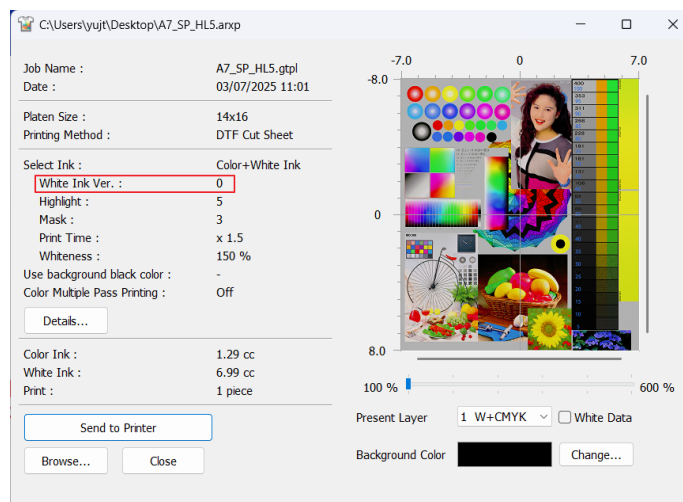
C:\Users\yujt\Desktop\A7_SP_HL5.arxp

Job Name : A7_SP_HL5.gtpl
Date : 03/07/2025 11:01

Platen Size : 14x16
Printing Method : DTF Cut Sheet

Select Ink : Color+White Ink
White Ink Ver. : 0
Highlight : 5
Mask : 3
Print Time : x 1.5
Whiteness : 150 %
Use background black color : -
Color Multiple Pass Printing : Off

Details...

Color Ink : 1.29 cc
White Ink : 6.99 cc
Print : 1 piece

Send to Printer

Browse... Close

-7.0 0 7.0
-8.0
0
8.0

100 % 600 %

Present Layer 1 W+CMYK White Data

Background Color Change...